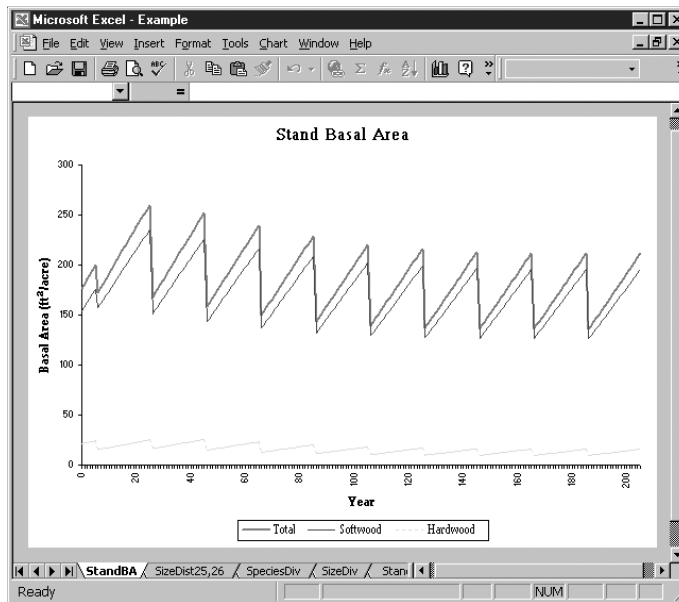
Microsoft Excel - Example

File Edit View Insert Format Tools Chart Window Help

=

Stand Basal Area

300
250
200
150
100
50
0

Basal Area (ft²/acre)

0 20 40 60 80 100 120 140 160 180 200

Year

Total Softwood Hardwood

StandBA SizeDist25,26 SpeciesDiv SizeDiv Stan

Ready NUM